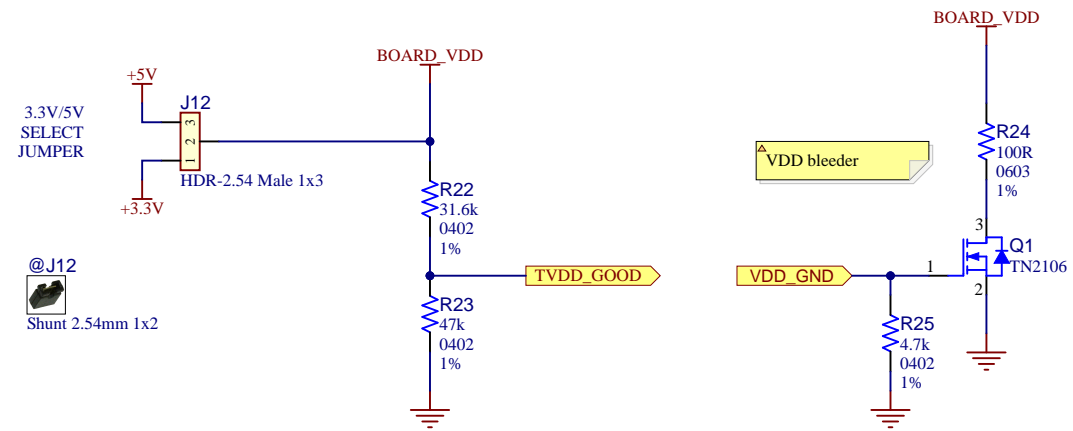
BOARD_VDD

+5V

3.3V/5V SELECT JUMPER

J12

3

2

1

HDR-2.54 Male 1x3

+3.3V

BOARD_VDD

R22
31.6k
0402
1%

TVDD_GOOD

R23
47k
0402
1%

@J12

Shunt 2.54mm 1x2

VDD bleeder

R24
100R
0603
1%

3

Q1
TN2106

VDD_GND

1

2

R25
4.7k
0402
1%